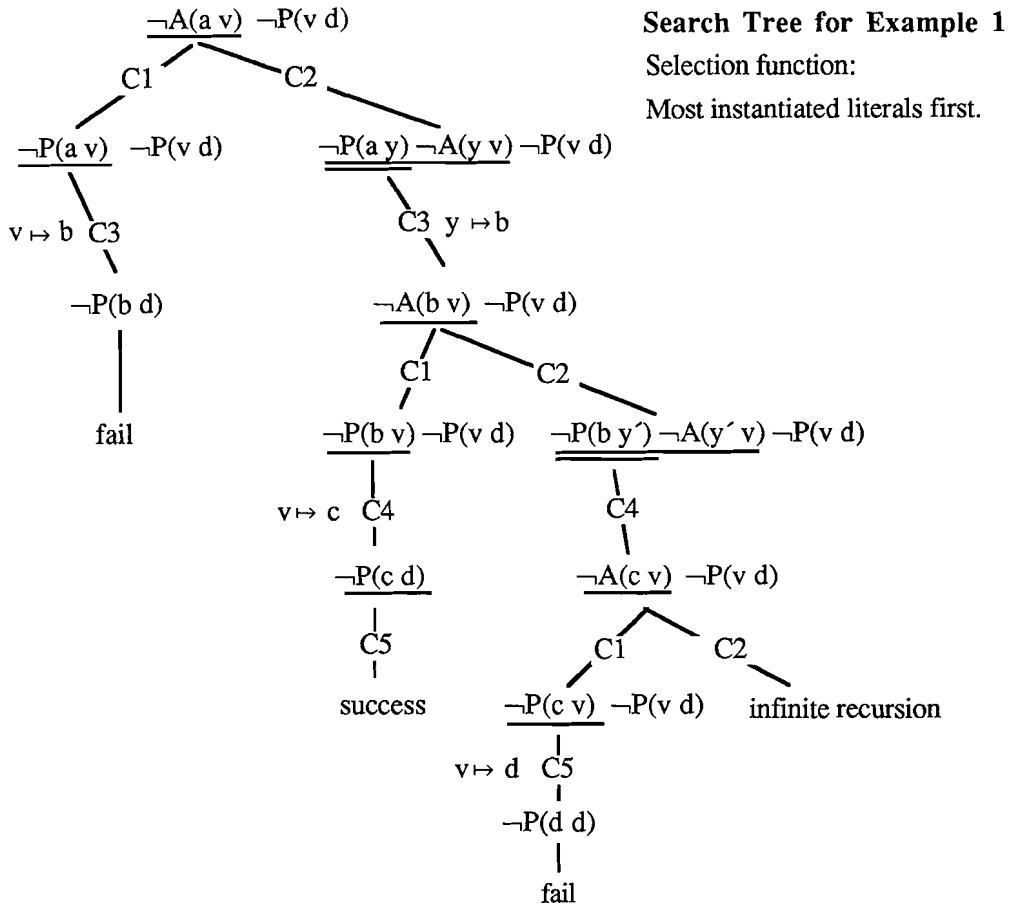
Search Tree for Example 1
Selection function:
Most instantiated literals first.

$\neg$A(a v) $\neg$P(v d)

C1

C2

$\neg$P(a v) $\neg$P(v d)

$\neg$P(a y) $\neg$A(y v) $\neg$P(v d)

v $\mapsto$ b C3

C3 y $\mapsto$ b

$\neg$P(b d)

fail

$\neg$A(b v) $\neg$P(v d)

C1

C2

$\neg$P(b v) $\neg$P(v d)

$\neg$P(b y´) $\neg$A(y´ v) $\neg$P(v d)

v $\mapsto$ c C4

C4

$\neg$P(c d)

C5

success

$\neg$A(c v) $\neg$P(v d)

C1

C2

$\neg$P(c v) $\neg$P(v d)

infinite recursion

v $\mapsto$ d C5

$\neg$P(d d)

fail